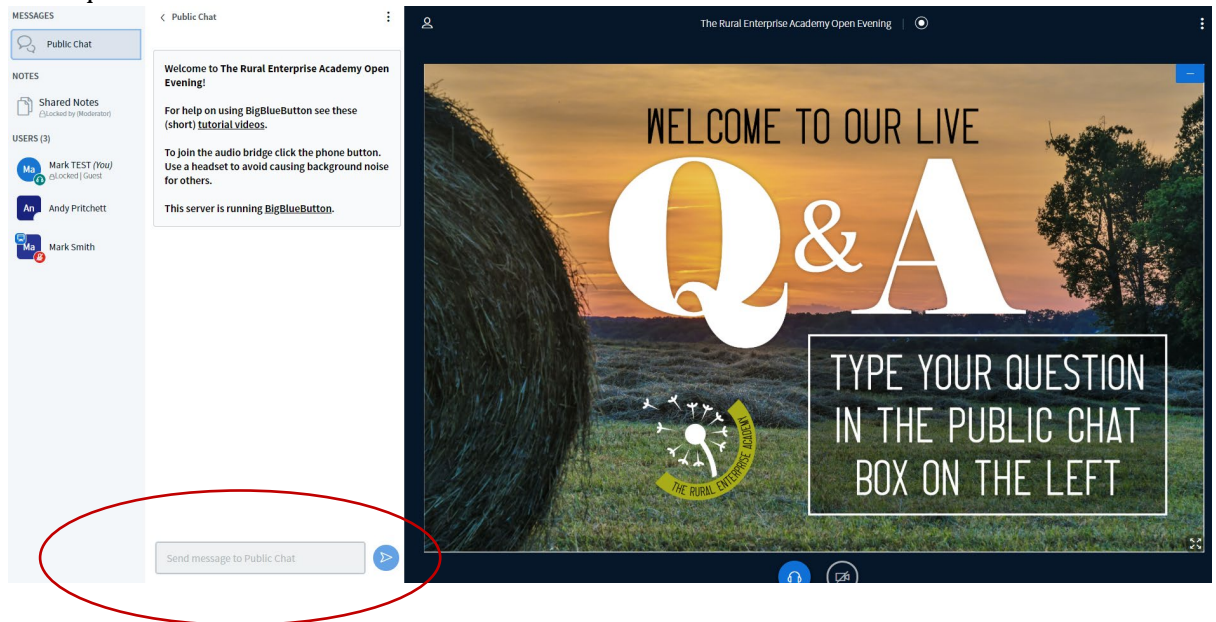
MESSAGES

Public Chat

NOTES

Shared Notes
Locked by (Moderator)

USERS (3)

Ma Mark TEST (You)
Locked | Guest

An Andy Pritchett

Ma Mark Smith

Public Chat

Welcome to The Rural Enterprise Academy Open Evening!

For help on using BigBlueButton see these (short) tutorial videos.

To join the audio bridge click the phone button. Use a headset to avoid causing background noise for others.

This server is running BigBlueButton.

Send message to Public Chat

The Rural Enterprise Academy Open Evening

WELCOME TO OUR LIVE

Q&A

TYPE YOUR QUESTION IN THE PUBLIC CHAT BOX ON THE LEFT

THE RURAL ENTERPRISE ACADEMY